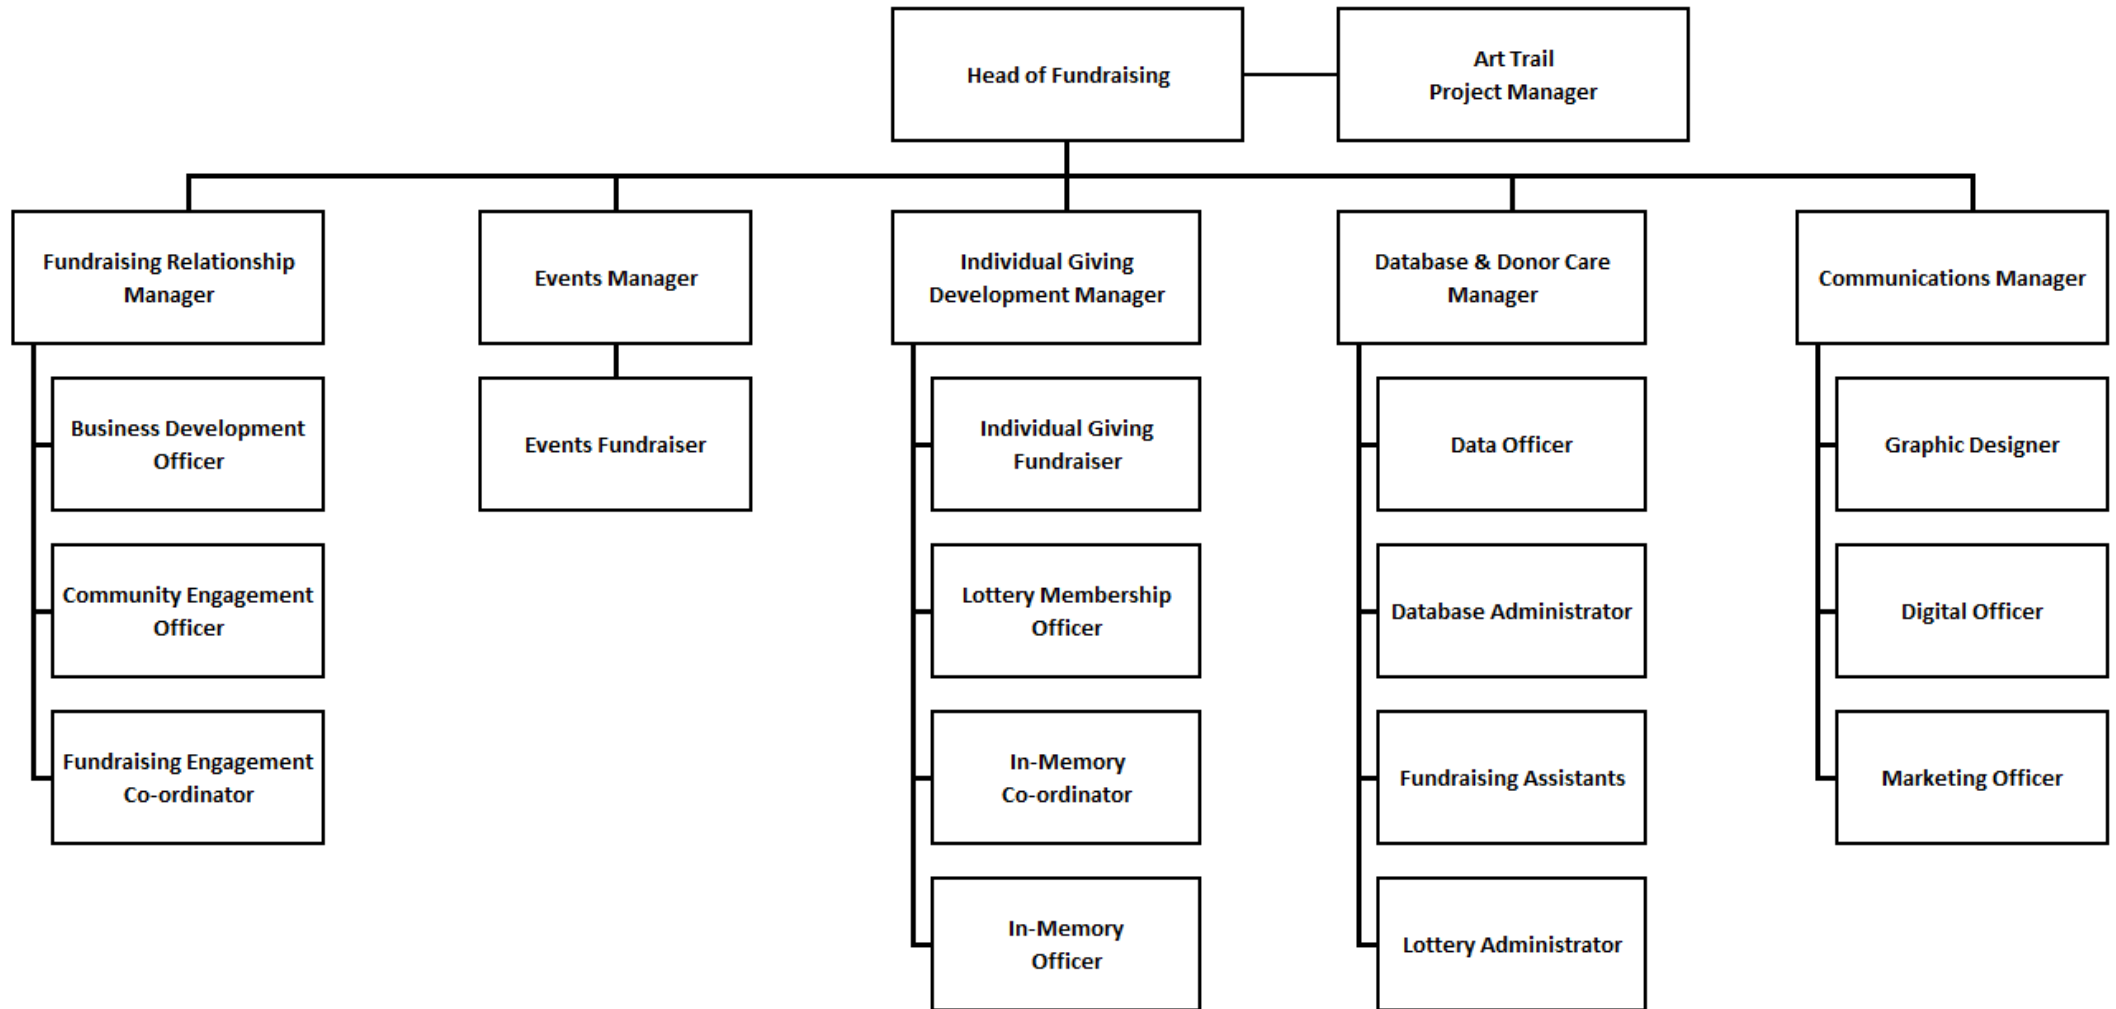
Head of Fundraising

Art Trail
Project Manager

Fundraising Relationship Manager

Business Development Officer

Community Engagement Officer

Fundraising Engagement Co-ordinator

Events Manager

Events Fundraiser

Individual Giving Development Manager

Individual Giving Fundraiser

Lottery Membership Officer

In-Memory Co-ordinator

In-Memory Officer

Database & Donor Care Manager

Data Officer

Database Administrator

Fundraising Assistants

Lottery Administrator

Communications Manager

Graphic Designer

Digital Officer

Marketing Officer